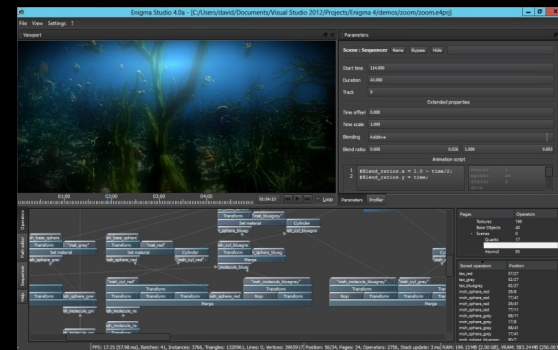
Enigma Studio 4.0a - [C:/Users/david/Documents/Visual Studio 2012/Projects/Enigma 4/demos/zoom/zoom.e4prj]

File View Settings ?

Viewport

Parameters

Scene : Sequencer Name Bypass Hide

Start time 114.000

Duration 10.000

Track 0

Extended properties

Time offset 0.000

Time scale 1.000

Blending Additive

Blend ratio 0.000 0.026 0.000 0.000

Animation script

1 $blend_ratio.x = 1.0 - time/2;
2 $blend_ratio.y = time;

01,00 02,00 03,00 04,00 01:54:13 Loop

Parameters Profiler

Operators

Transform Load_bluegrey Cylinder
Set material Lod_bluegrey
Load_base_sphere Transform
Transform Load_grey Load_red Cylinder
Set material Set material
Load_sphere_grey Load_cyl_bluegrey
Transform Load_cyl_red Cylinder_bluo
Load_molecule_blu
Load_red_red
Transform Transform Load_sphere_bluegrey Transform
Transform Load_sphere_grey Transform Transform Load_sphere_red Stop Transform Transform
Load_molecule_gri
Load_molecule_re
Load_molecule_red

Pages Operators

Textures 186
Base Objects 40
Scenes 8
Quarks 17
Atoms2 25

Stored operators Position

tex_red
tex_grey
tex_bluegrey
msh_sphere_red
msh_sphere_grey
msh_sphere_bluegrey

FPS: 17.25 (57.98 ms), Batches: 41, Instances: 3766, Triangles: 122096, Lines: 0, Vertices: 396096, Position: 58/34, Pages: 34, Operators: 3766, Stack update: 3 ms, RAM: 195.13 MB (2.00 GB), VRAM: 383.24 MB (256.00